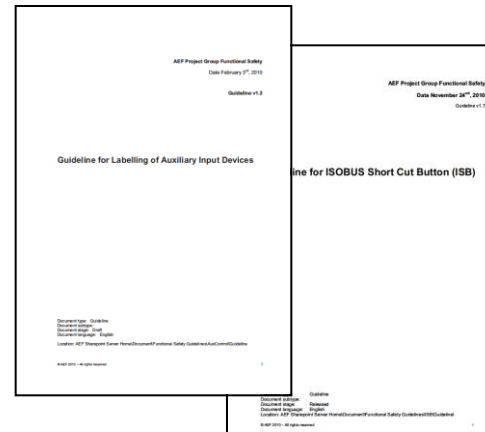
AEF Project Group Functional Safety
Date February 3rd, 2010

Guideline v1.2

Guideline for Labelling of Auxiliary Input Devices

Document type: Guideline
Document subtype:
Document stage: Draft
Document language: English

Location: AEF Sharepoint Server Home\Documents\Functional Safety Guidelines\AuxControlGuideline

©AEF 2010 – All rights reserved 1

AEF Project Group Functional Safety
Date November 24th, 2010
Guideline v1.1

line for ISOBUS Short Cut Button (ISB)

Guideline
Document subtype:
Document stage: Released
Document language: English
Location: AEF Sharepoint Server Home\Documents\Functional Safety Guidelines\ISBGuideline\

©AEF 2010 – All rights reserved 1